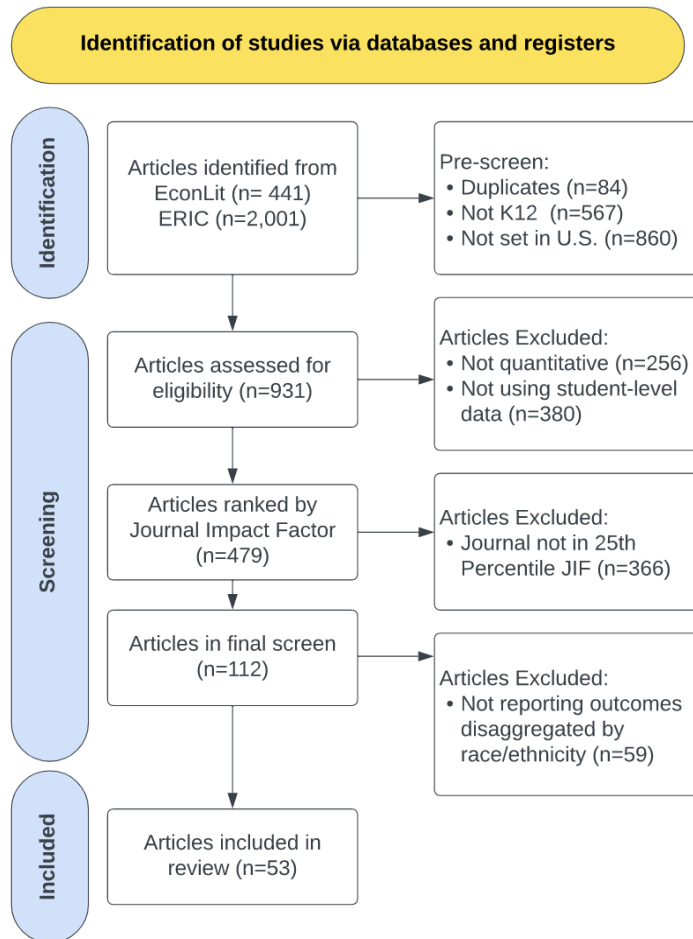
Identification of studies via databases and registers

Identification

Articles identified from EconLit (n= 441) ERIC (n=2,001)

Pre-screen:
• Duplicates (n=84)
• Not K12 (n=567)
• Not set in U.S. (n=860)

Screening

Articles assessed for eligibility (n=931)

Articles Excluded:
• Not quantitative (n=256)
• Not using student-level data (n=380)

Articles ranked by Journal Impact Factor (n=479)

Articles Excluded:
• Journal not in 25th Percentile JIF (n=366)

Articles in final screen (n=112)

Articles Excluded:
• Not reporting outcomes disaggregated by race/ethnicity (n=59)

Included

Articles included in review (n=53)